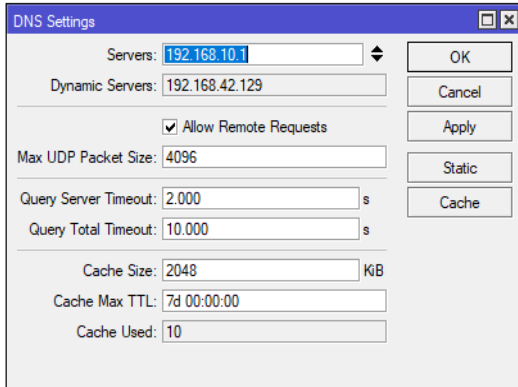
DNS Settings

Servers: 192.168.10.1

Dynamic Servers: 192.168.42.129

Allow Remote Requests

Max UDP Packet Size: 4096

Query Server Timeout: 2.000 s

Query Total Timeout: 10.000 s

Cache Size: 2048 KiB

Cache Max TTL: 7d 00:00:00

Cache Used: 10

OK

Cancel

Apply

Static

Cache